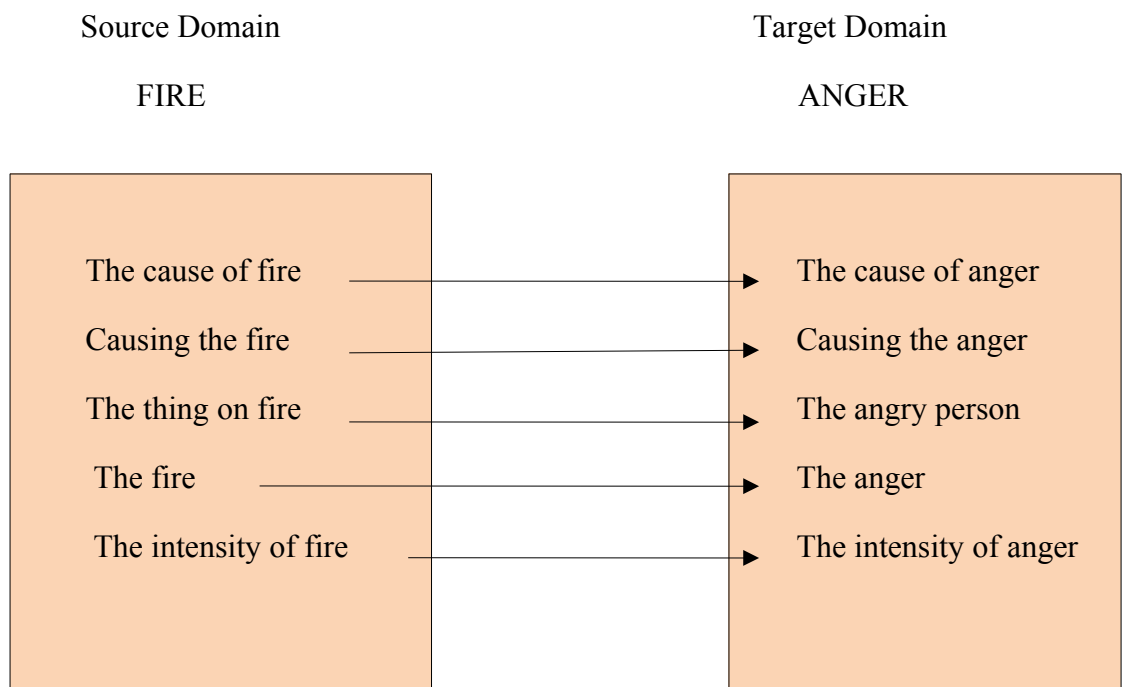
Source Domain

FIRE

The cause of fire

Causing the fire

The thing on fire

The fire

The intensity of fire

Target Domain

ANGER

The cause of anger

Causing the anger

The angry person

The anger

The intensity of anger